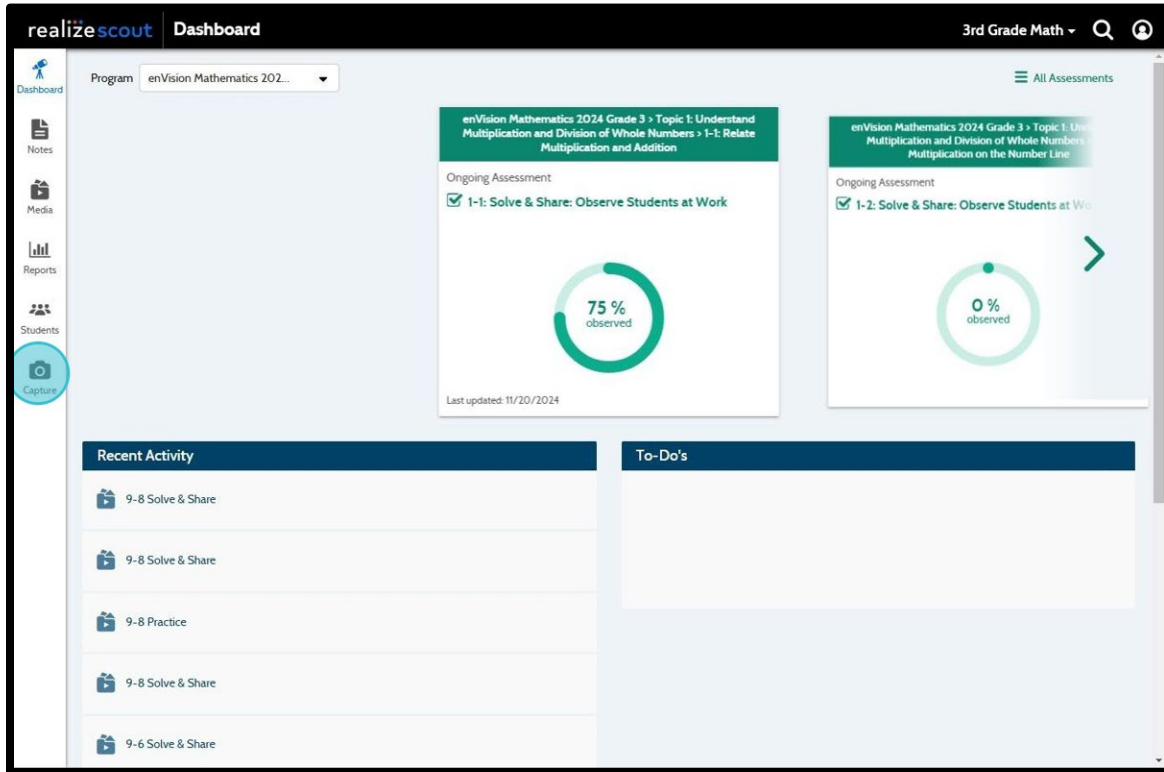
realize scout Dashboard 3rd Grade Math

Dashboard
Notes
Media
Reports
Students
Capture

Program enVision Mathematics 202...

All Assessments

enVision Mathematics 2024 Grade 3 > Topic 1: Understand Multiplication and Division of Whole Numbers > 1-1: Relate Multiplication and Addition

Ongoing Assessment
1-1: Solve & Share: Observe Students at Work

75 %
observed

Last updated: 11/20/2024

enVision Mathematics 2024 Grade 3 > Topic 1: Und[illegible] Multiplication and Division of Whole Numbers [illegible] Multiplication on the Number Line

Ongoing Assessment
1-2: Solve & Share: Observe Students at W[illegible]

0 %
observed

Recent Activity

9-8 Solve & Share

9-8 Solve & Share

9-8 Practice

9-8 Solve & Share

9-6 Solve & Share

To-Do's